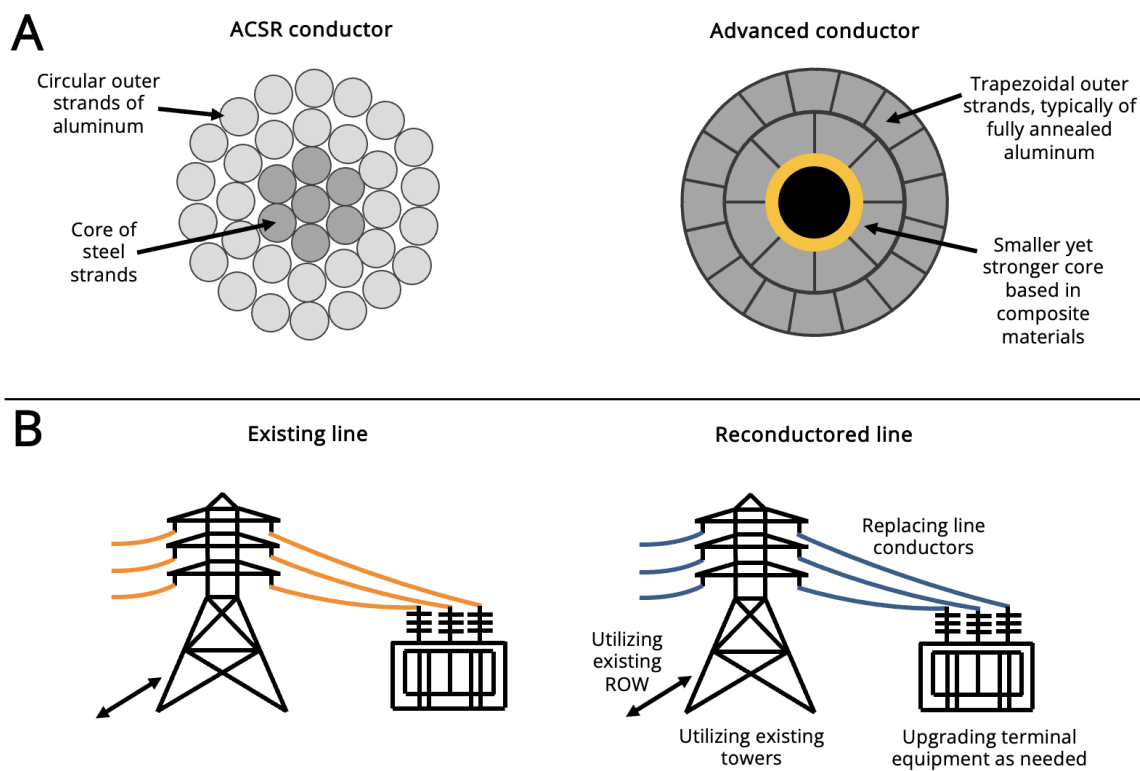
A

ACSR conductor

Circular outer strands of aluminum

Core of steel strands

Advanced conductor

Trapezoidal outer strands, typically of fully annealed aluminum

Smaller yet stronger core based in composite materials

B

Existing line

Reconductored line

Replacing line conductors

Utilizing existing ROW

Utilizing existing towers

Upgrading terminal equipment as needed